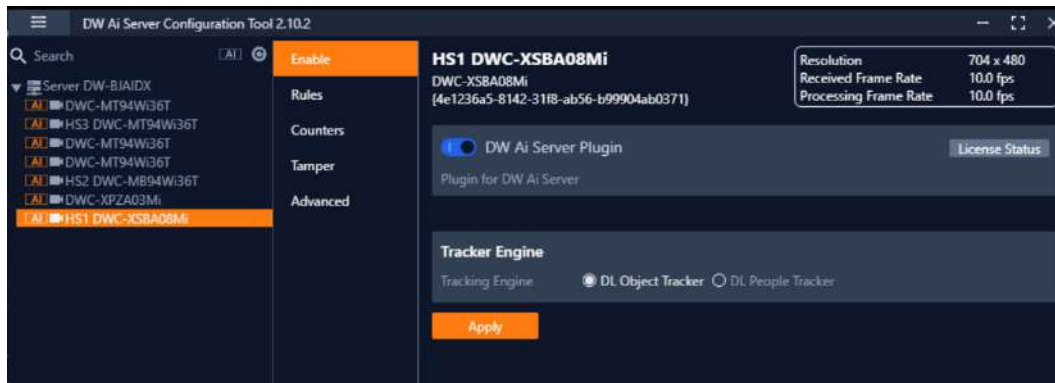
DW Ai Server Configuration Tool 2.10.2

Search AI

Server DW-BJAIDX
AI DWC-MT94Wi36T
AI HS3 DWC-MT94Wi36T
AI DWC-MT94Wi36T
AI DWC-MT94Wi36T
AI HS2 DWC-MB94Wi36T
AI DWC-XPZA03Mi
AI HS1 DWC-XSBA08Mi

Enable
Rules
Counters
Tamper
Advanced

HS1 DWC-XSBA08Mi
DWC-XSBA08Mi
{4e1236a5-8142-31f8-ab56-b99904ab0371}

| Resolution | 704 x 480 |
|---|---|
| Received Frame Rate | 10.0 fps |
| Processing Frame Rate | 10.0 fps |

DW Ai Server Plugin
License Status
Plugin for DW Ai Server

Tracker Engine
Tracking Engine DL Object Tracker DL People Tracker

Apply